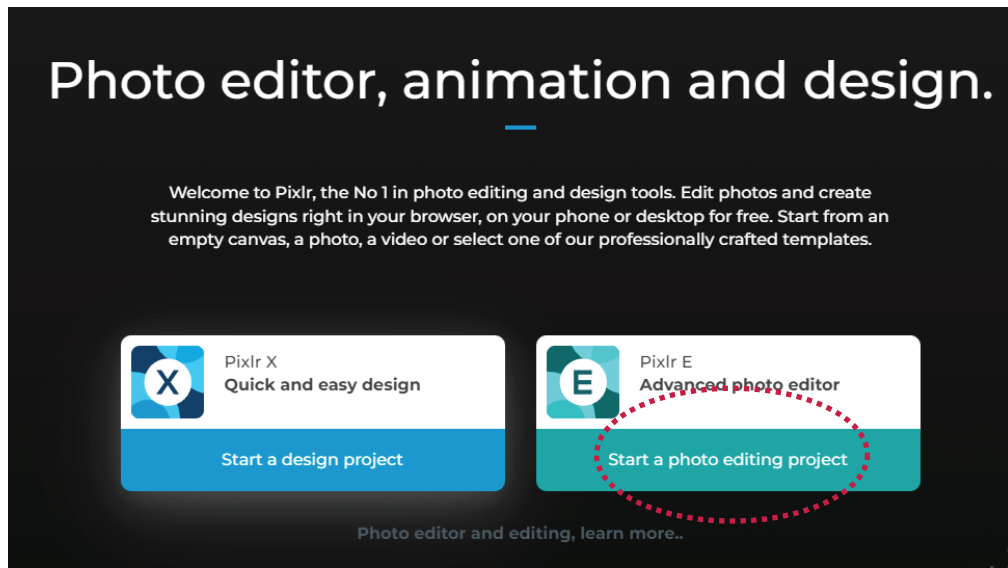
Photo editor, animation and design.

Welcome to Pixlr, the No 1 in photo editing and design tools. Edit photos and create stunning designs right in your browser, on your phone or desktop for free. Start from an empty canvas, a photo, a video or select one of our professionally crafted templates.

X
Pixlr X
Quick and easy design
Start a design project

E
Pixlr E
Advanced photo editor
Start a photo editing project

Photo editor and editing, learn more..